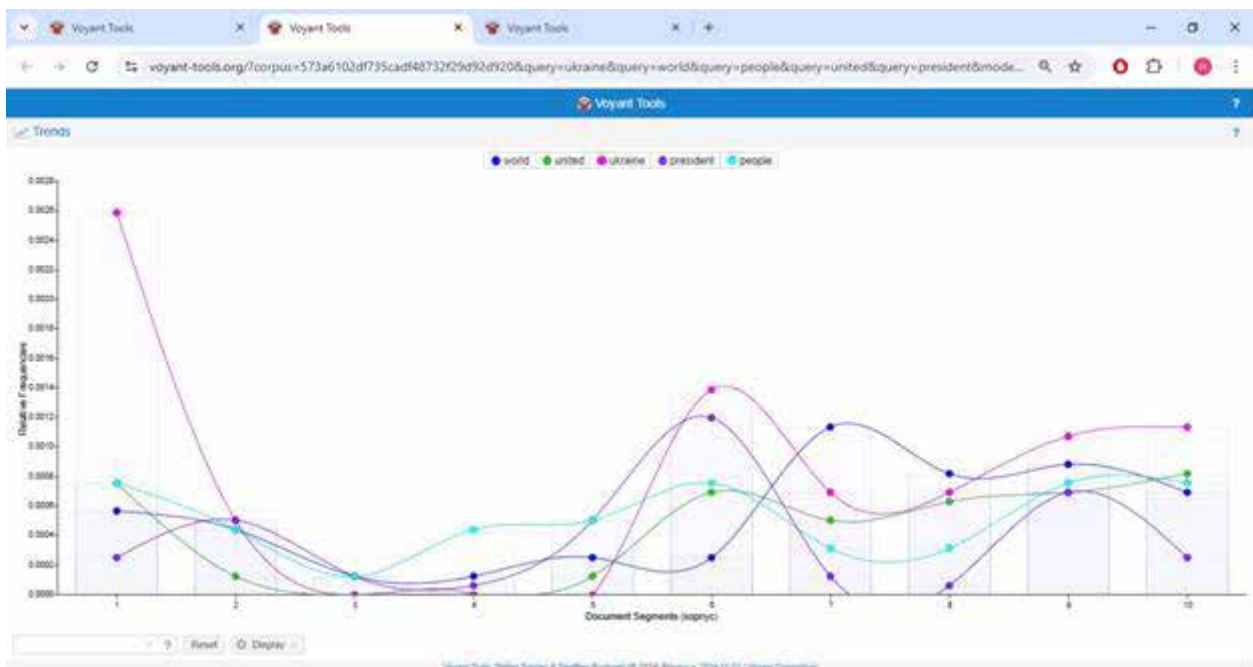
Voyant Tools
Voyant Tools
Voyant Tools
voyant-tools.org/?corpus=573a6102df735cadf48732f29d92d920&query=ukraine&query=world&query=people&query=united&query=president&mode...
Voyant Tools
Trends
world united ukraine president people
0.0028
0.0026
0.0024
0.0022
0.0020
0.0018
0.0016
0.0014
0.0012
0.0010
0.0008
0.0006
0.0004
0.0002
0.0000
Relative Frequencies
1 2 3 4 5 6 7 8 9 10
Document Segments (корпус)
? Reset Display
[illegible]